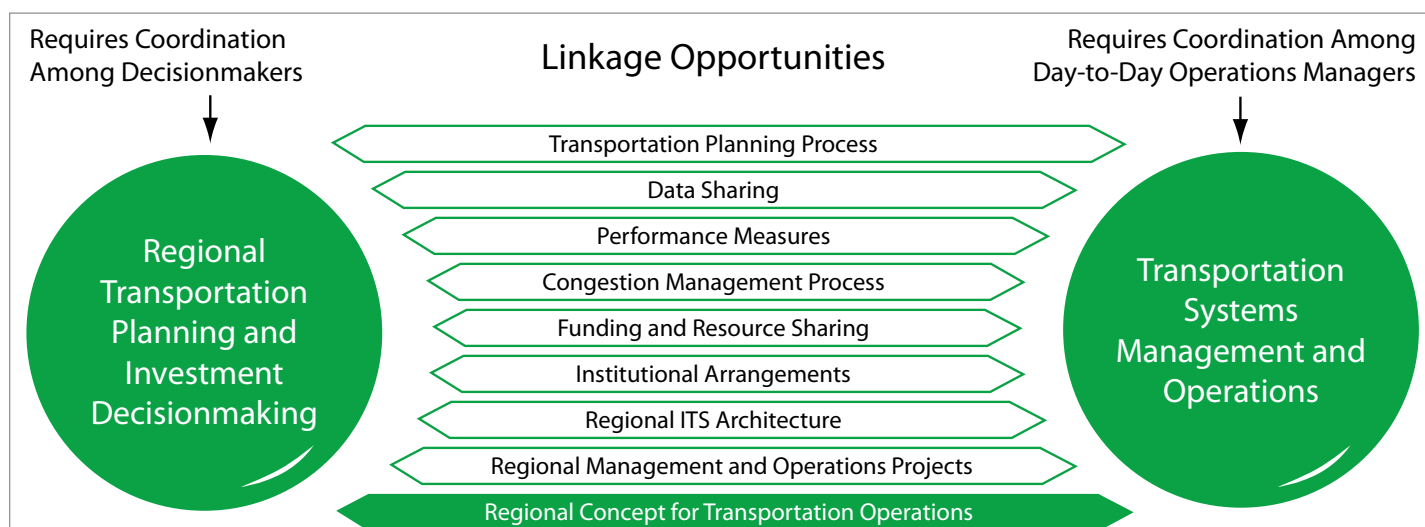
Requires Coordination Among Decisionmakers

Linkage Opportunities

Requires Coordination Among Day-to-Day Operations Managers

Regional Transportation Planning and Investment Decisionmaking

Transportation Planning Process

Data Sharing

Performance Measures

Congestion Management Process

Funding and Resource Sharing

Institutional Arrangements

Regional ITS Architecture

Regional Management and Operations Projects

Regional Concept for Transportation Operations

Transportation Systems Management and Operations